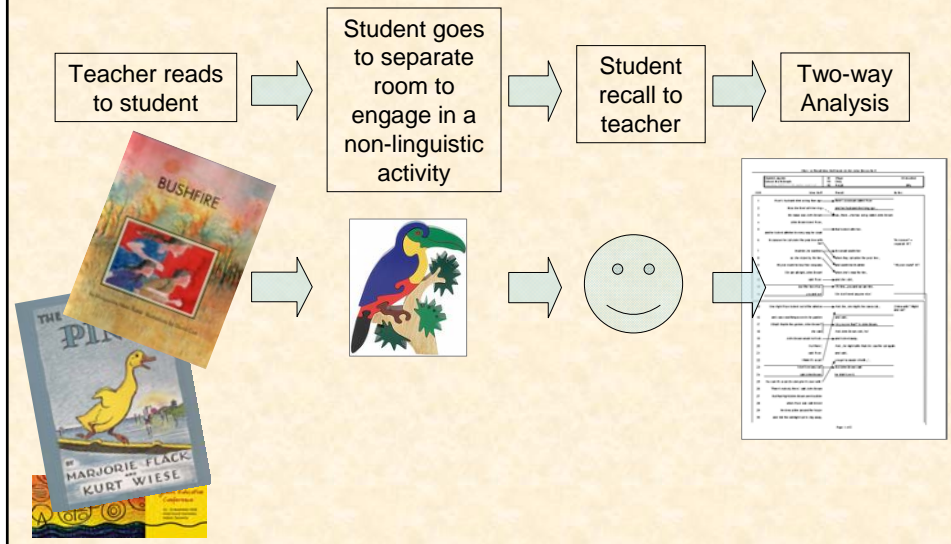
Teacher reads to student

Student goes to separate room to engage in a non-linguistic activity

Student recall to teacher

Two-way Analysis

BUSHFIRE

THE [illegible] PIN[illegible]

MARJORIE FLACK AND KURT WIESE

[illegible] Conference